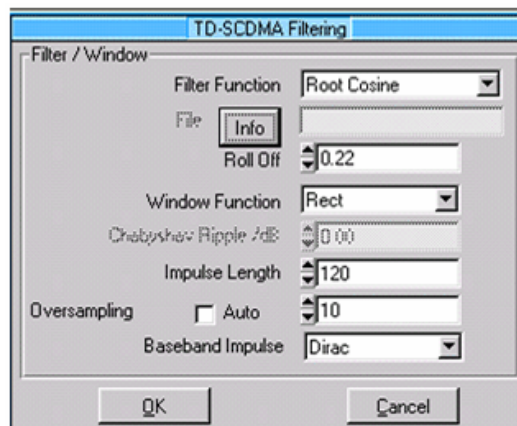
TD-SCDMA Filtering

Filter / Window

Filter Function Root Cosine

File Info

Roll Off 0.22

Window Function Rect

Chebyshev Ripple /dB 0.00

Impulse Length 120

Oversampling Auto 10

Baseband Impulse Dirac

OK Cancel